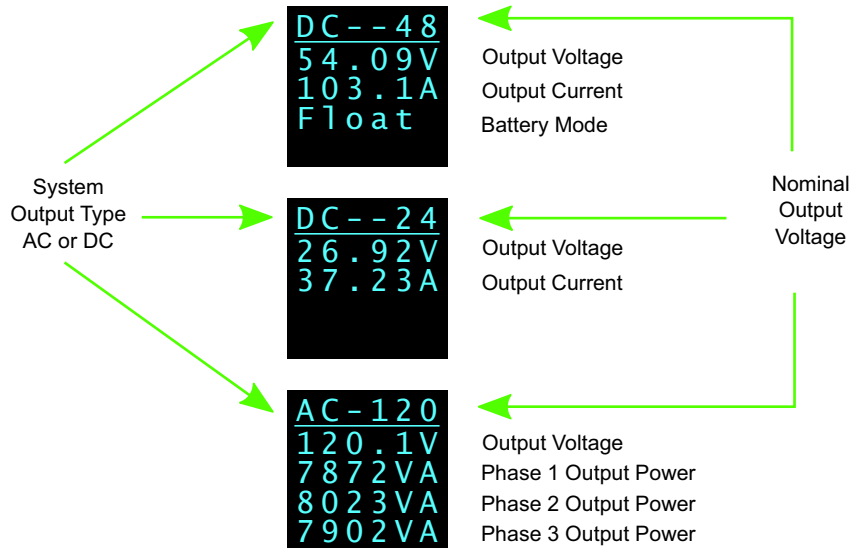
DC--48
54.09V
103.1A
Float

Output Voltage
Output Current
Battery Mode

System
Output Type
AC or DC

DC--24
26.92V
37.23A

Output Voltage
Output Current

Nominal
Output
Voltage

AC-120
120.1V
7872VA
8023VA
7902VA

Output Voltage
Phase 1 Output Power
Phase 2 Output Power
Phase 3 Output Power